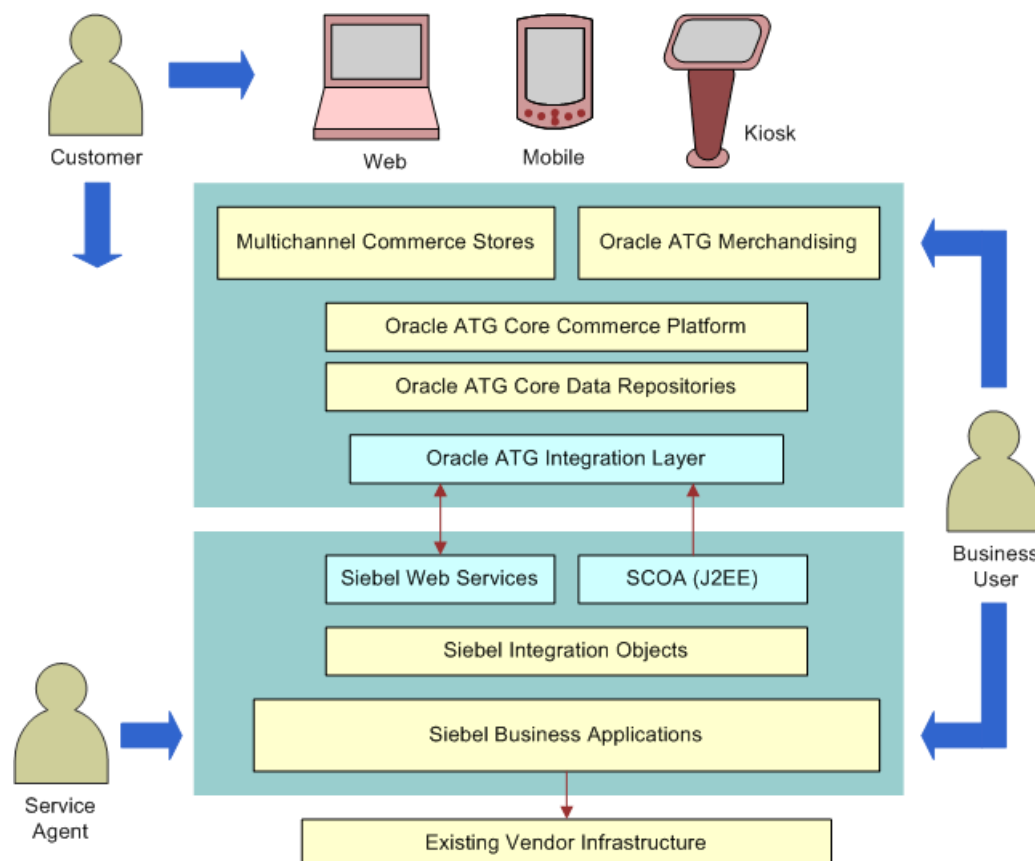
Customer

Web

Mobile

Kiosk

Multichannel Commerce Stores

Oracle ATG Merchandising

Oracle ATG Core Commerce Platform

Oracle ATG Core Data Repositories

Oracle ATG Integration Layer

Business User

Siebel Web Services

SCOA (J2EE)

Siebel Integration Objects

Siebel Business Applications

Service Agent

Existing Vendor Infrastructure